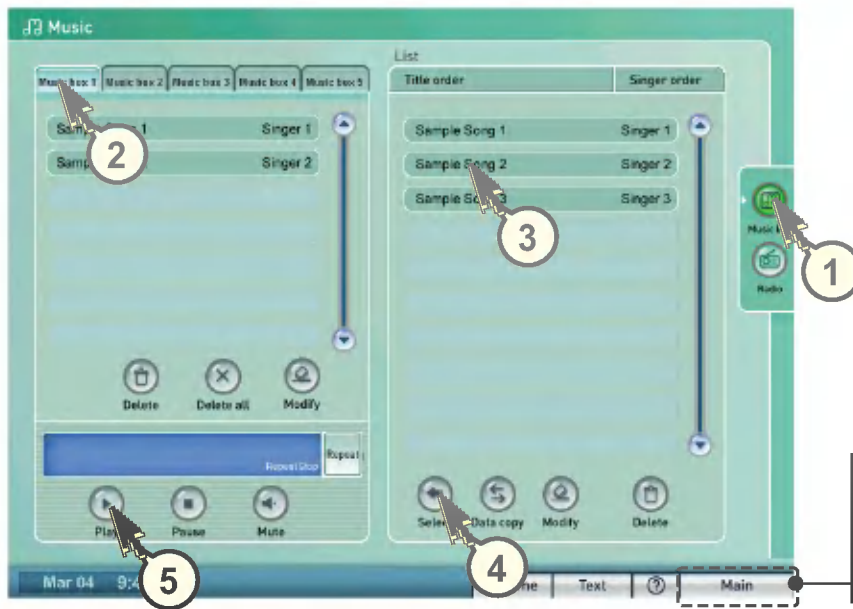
Music

Music box 1 | Music box 2 | Music box 3 | Music box 4 | Music box 5

Sam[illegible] 1 Singer 1
Samp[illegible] Singer 2

2

Delete Delete all Modify

Repeat Stop Repeat

Pla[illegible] Pause Mute

5

Mar 04 9:4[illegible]

List

| Title order | Singer order |
|---|---|

Sample Song 1 Singer 1
Sample S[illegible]ng 2 Singer 2
Sample So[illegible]3 Singer 3

3

Sele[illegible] Data copy Modify Delete

4

Music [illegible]
Radio

1

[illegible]ne Text ⑦ Main